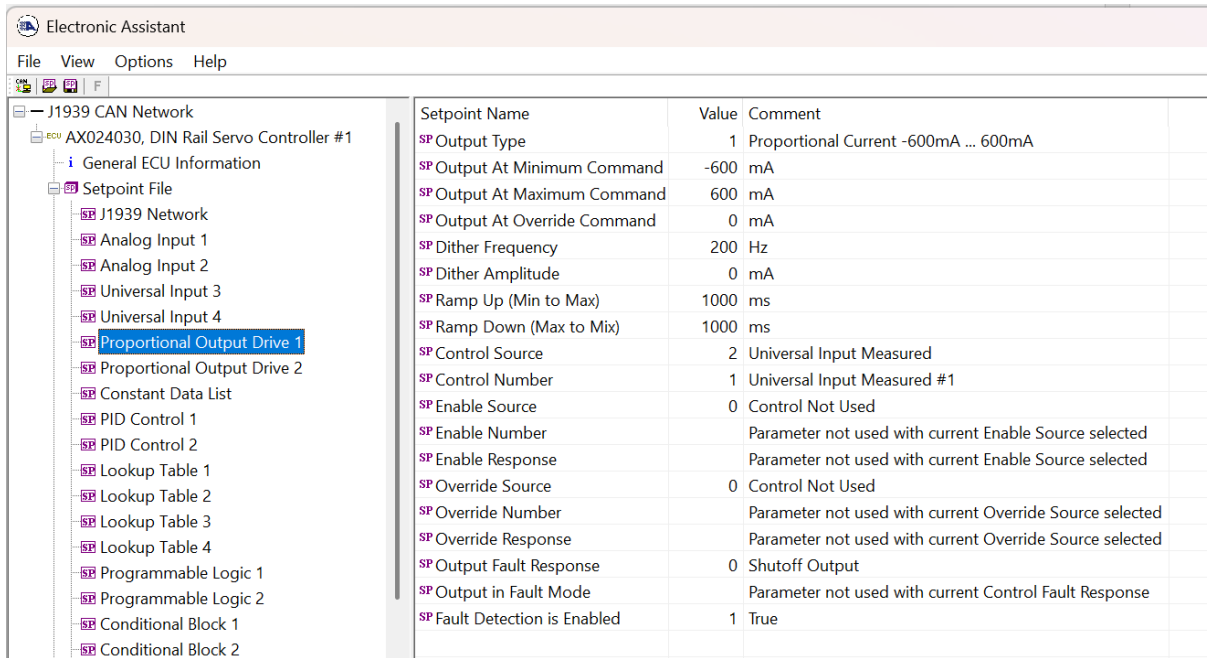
Electronic Assistant

File View Options Help

F

J1939 CAN Network
ECU AX024030, DIN Rail Servo Controller #1
i General ECU Information
SP Setpoint File
SP J1939 Network
SP Analog Input 1
SP Analog Input 2
SP Universal Input 3
SP Universal Input 4
SP Proportional Output Drive 1
SP Proportional Output Drive 2
SP Constant Data List
SP PID Control 1
SP PID Control 2
SP Lookup Table 1
SP Lookup Table 2
SP Lookup Table 3
SP Lookup Table 4
SP Programmable Logic 1
SP Programmable Logic 2
SP Conditional Block 1
SP Conditional Block 2

| Setpoint Name | Value | Comment |
|---|---|---|
| SP Output Type | 1 | Proportional Current -600mA ... 600mA |
| SP Output At Minimum Command | -600 | mA |
| SP Output At Maximum Command | 600 | mA |
| SP Output At Override Command | 0 | mA |
| SP Dither Frequency | 200 | Hz |
| SP Dither Amplitude | 0 | mA |
| SP Ramp Up (Min to Max) | 1000 | ms |
| SP Ramp Down (Max to Mix) | 1000 | ms |
| SP Control Source | 2 | Universal Input Measured |
| SP Control Number | 1 | Universal Input Measured #1 |
| SP Enable Source | 0 | Control Not Used |
| SP Enable Number | | Parameter not used with current Enable Source selected |
| SP Enable Response | | Parameter not used with current Enable Source selected |
| SP Override Source | 0 | Control Not Used |
| SP Override Number | | Parameter not used with current Override Source selected |
| SP Override Response | | Parameter not used with current Override Source selected |
| SP Output Fault Response | 0 | Shutoff Output |
| SP Output in Fault Mode | | Parameter not used with current Control Fault Response |
| SP Fault Detection is Enabled | 1 | True |